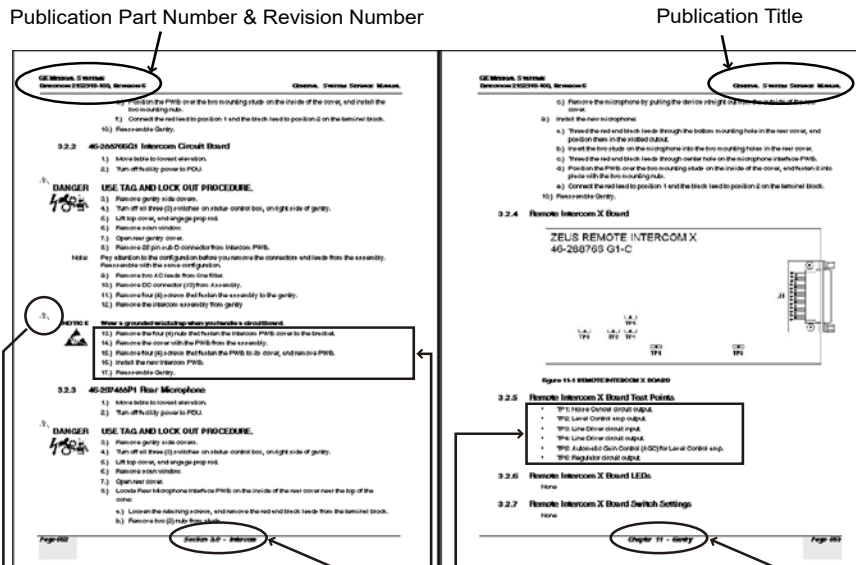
Publication Part Number & Revision Number

Publication Title

GE MEDICAL SYSTEMS
DIRECTION 2152918-100, REVISION 6

GENERAL SYSTEM SERVICE MANUAL

e.) Position the PWB over the two mounting studs on the inside of the cover, and install the two mounting nuts.

f.) Connect the red lead to position 1 and the black lead to position 2 on the terminal block.

10.) Reassemble Gantry.

3.2.2 46-266769G1 Intercom Circuit Board

1.) Move table to lowest elevation.

2.) Turn off facility power to PDU.

DANGER USE TAG AND LOCK OUT PROCEDURE.

3.) Remove gantry side covers.

4.) Turn off all three (3) switches on status control box, on right side of gantry.

5.) Lift top cover, and engage prop rod.

6.) Remove scan window.

7.) Open rear gantry cover.

8.) Remove 25 pin sub-D connector from Intercom PWB.

Note: Pay attention to the configuration before you remove the connectors and leads from the assembly. Reassemble with the same configuration.

9.) Remove two AC leads from line filter.

10.) Remove DC connector (J3) from Assembly.

11.) Remove four (4) screws that fasten the assembly to the gantry.

12.) Remove the intercom assembly from gantry.

NOTICE Wear a grounded wrist strap when you handle a circuit board.

13.) Remove the four (4) nuts that fasten the Intercom PWB cover to the bracket.

14.) Remove the cover with the PWB from the assembly.

15.) Remove four (4) screws that fasten the PWB to its cover, and remove PWB.

16.) Install the new Intercom PWB.

17.) Reassemble Gantry.

3.2.3 46-287466P1 Rear Microphone

1.) Move table to lowest elevation.

2.) Turn off facility power to PDU.

DANGER USE TAG AND LOCK OUT PROCEDURE.

3.) Remove gantry side covers.

4.) Turn off all three (3) switches on status control box, on right side of gantry.

5.) Lift top cover, and engage prop rod.

6.) Remove scan window.

7.) Open rear cover.

8.) Locate Rear Microphone Interface PWB on the inside of the rear cover near the top of the cover.

a.) Loosen the retaining screws, and remove the red and black leads from the terminal block.

b.) Remove two (2) nuts from studs.

Page 652

Section 3.0 - Intercom

GE MEDICAL SYSTEMS
DIRECTION 2152918-100, REVISION 6

GENERAL SYSTEM SERVICE MANUAL

c.) Remove the microphone by pulling the device straight out from the outside of the rear cover.

9.) Install the new microphone:

a.) Thread the red and black leads through the bottom mounting hole in the rear cover, and position them in the slotted cutout.

b.) Insert the two studs on the microphone into the two mounting holes in the rear cover.

c.) Thread the red and black leads through center hole on the microphone interface PWB.

d.) Position the PWB over the two mounting studs on the inside of the cover, and fasten it into place with the two mounting nuts.

e.) Connect the red lead to position 1 and the black lead to position 2 on the terminal block.

10.) Reassemble Gantry.

3.2.4 Remote Intercom X Board

ZEUS REMOTE INTERCOM X
46-288765 G1-C

J1

TP5
TP3 TP2 TP1
TP4 TP6

Figure 11-1 REMOTE INTERCOM X BOARD

3.2.5 Remote Intercom X Board Test Points

• TP1: Noise Cancel circuit output.
• TP2: Level Control amp output.
• TP3: Line Driver circuit input.
• TP4: Line Driver circuit output.
• TP5: Automatic Gain Control (AGC) for Level Control amp.
• TP6: Regulator circuit output.

3.2.6 Remote Intercom X Board LEDs

None

3.2.7 Remote Intercom X Board Switch Settings

None

Chapter 11 - Gantry

Page 653